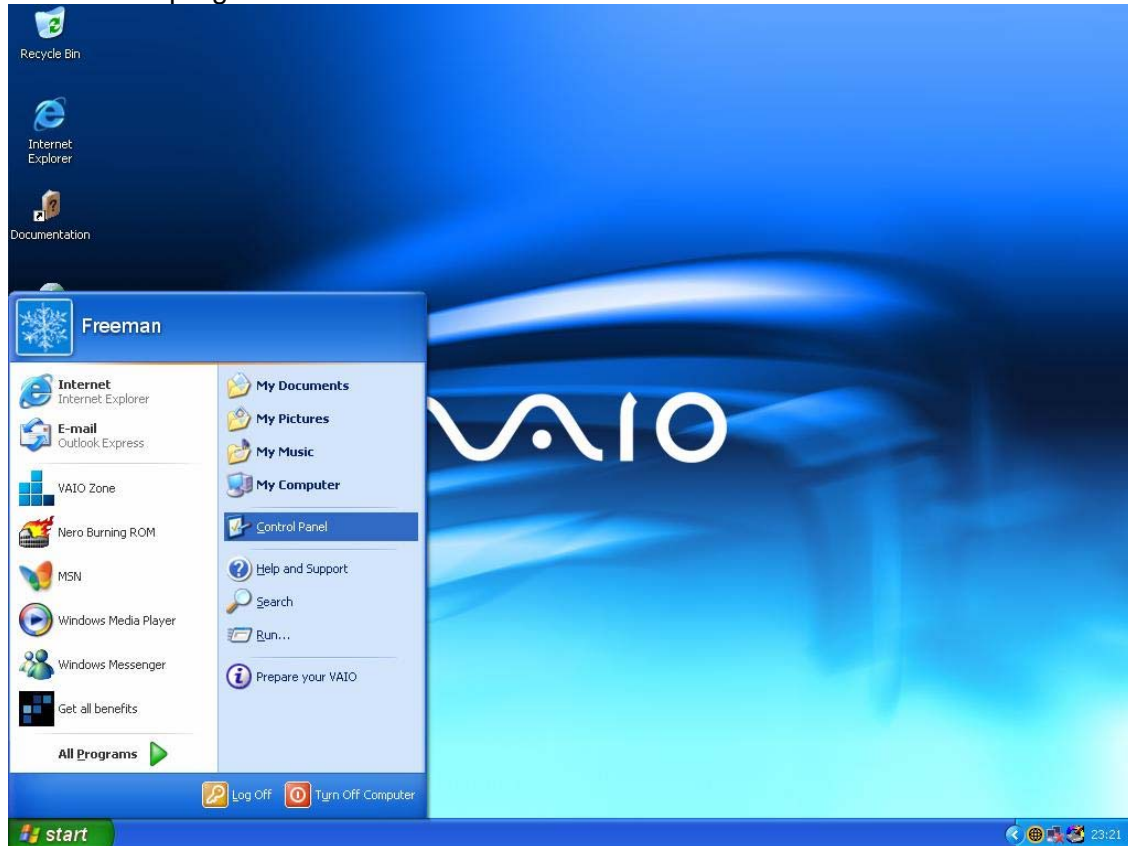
Recycle Bin

Internet Explorer

Documentation

Freeman

Internet
Internet Explorer

E-mail
Outlook Express

VAIO Zone

Nero Burning ROM

MSN

Windows Media Player

Windows Messenger

Get all benefits

All Programs

My Documents

My Pictures

My Music

My Computer

Control Panel

Help and Support

Search

Run...

Prepare your VAIO

Log Off

Turn Off Computer

VAIO

start

23:21